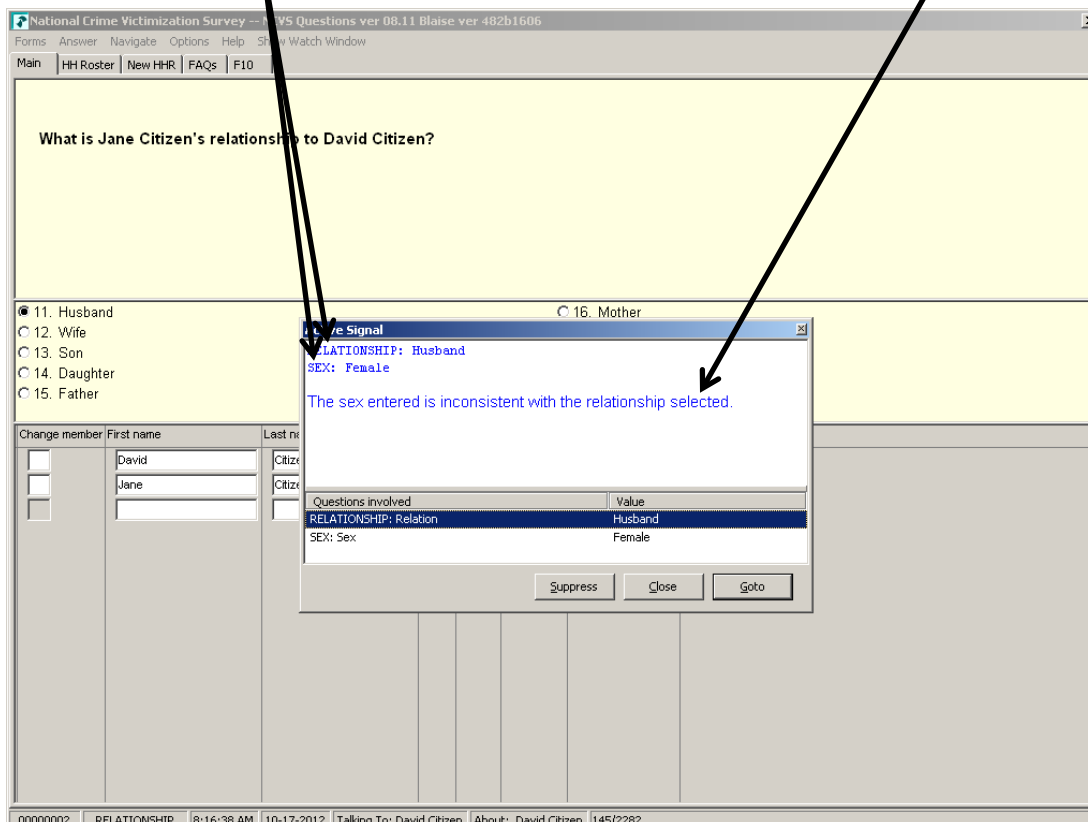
National Crime Victimization Survey -- N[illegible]VS Questions ver 08.11 Blaise ver 482b1606

Forms Answer Navigate Options Help Sh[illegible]w Watch Window

Main | HH Roster | New HHR | FAQs | F10

What is Jane Citizen's relationsh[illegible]p to David Citizen?

11. Husband
12. Wife
13. Son
14. Daughter
15. Father
16. Mother

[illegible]e Signal

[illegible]ELATIONSHIP: Husband
SEX: Female

The sex entered is inconsistent with the relationship selected.

| Questions involved | Value |
|---|---|
| RELATIONSHIP: Relation | Husband |
| SEX: Sex | Female |

Suppress | Close | Goto

| Change member | First name | Last na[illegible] |
|---|---|---|
| | David | Citize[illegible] |
| | Jane | Citize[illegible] |

00000002 | RELATIONSHIP | 8:16:38 AM | 10-17-2012 | Talking To: David Citizen | About: David Citizen | 145/2282